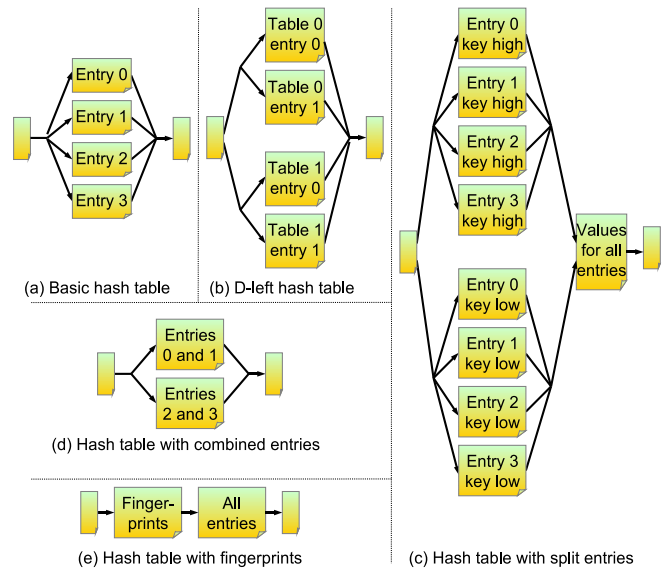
Entry 0
Entry 1
Entry 2
Entry 3
(a) Basic hash table

Table 0 entry 0
Table 0 entry 1
Table 1 entry 0
Table 1 entry 1
(b) D-left hash table

Entry 0 key high
Entry 1 key high
Entry 2 key high
Entry 3 key high
Values for all entries
Entry 0 key low
Entry 1 key low
Entry 2 key low
Entry 3 key low
(c) Hash table with split entries

Entries 0 and 1
Entries 2 and 3
(d) Hash table with combined entries

Fingerprints
All entries
(e) Hash table with fingerprints